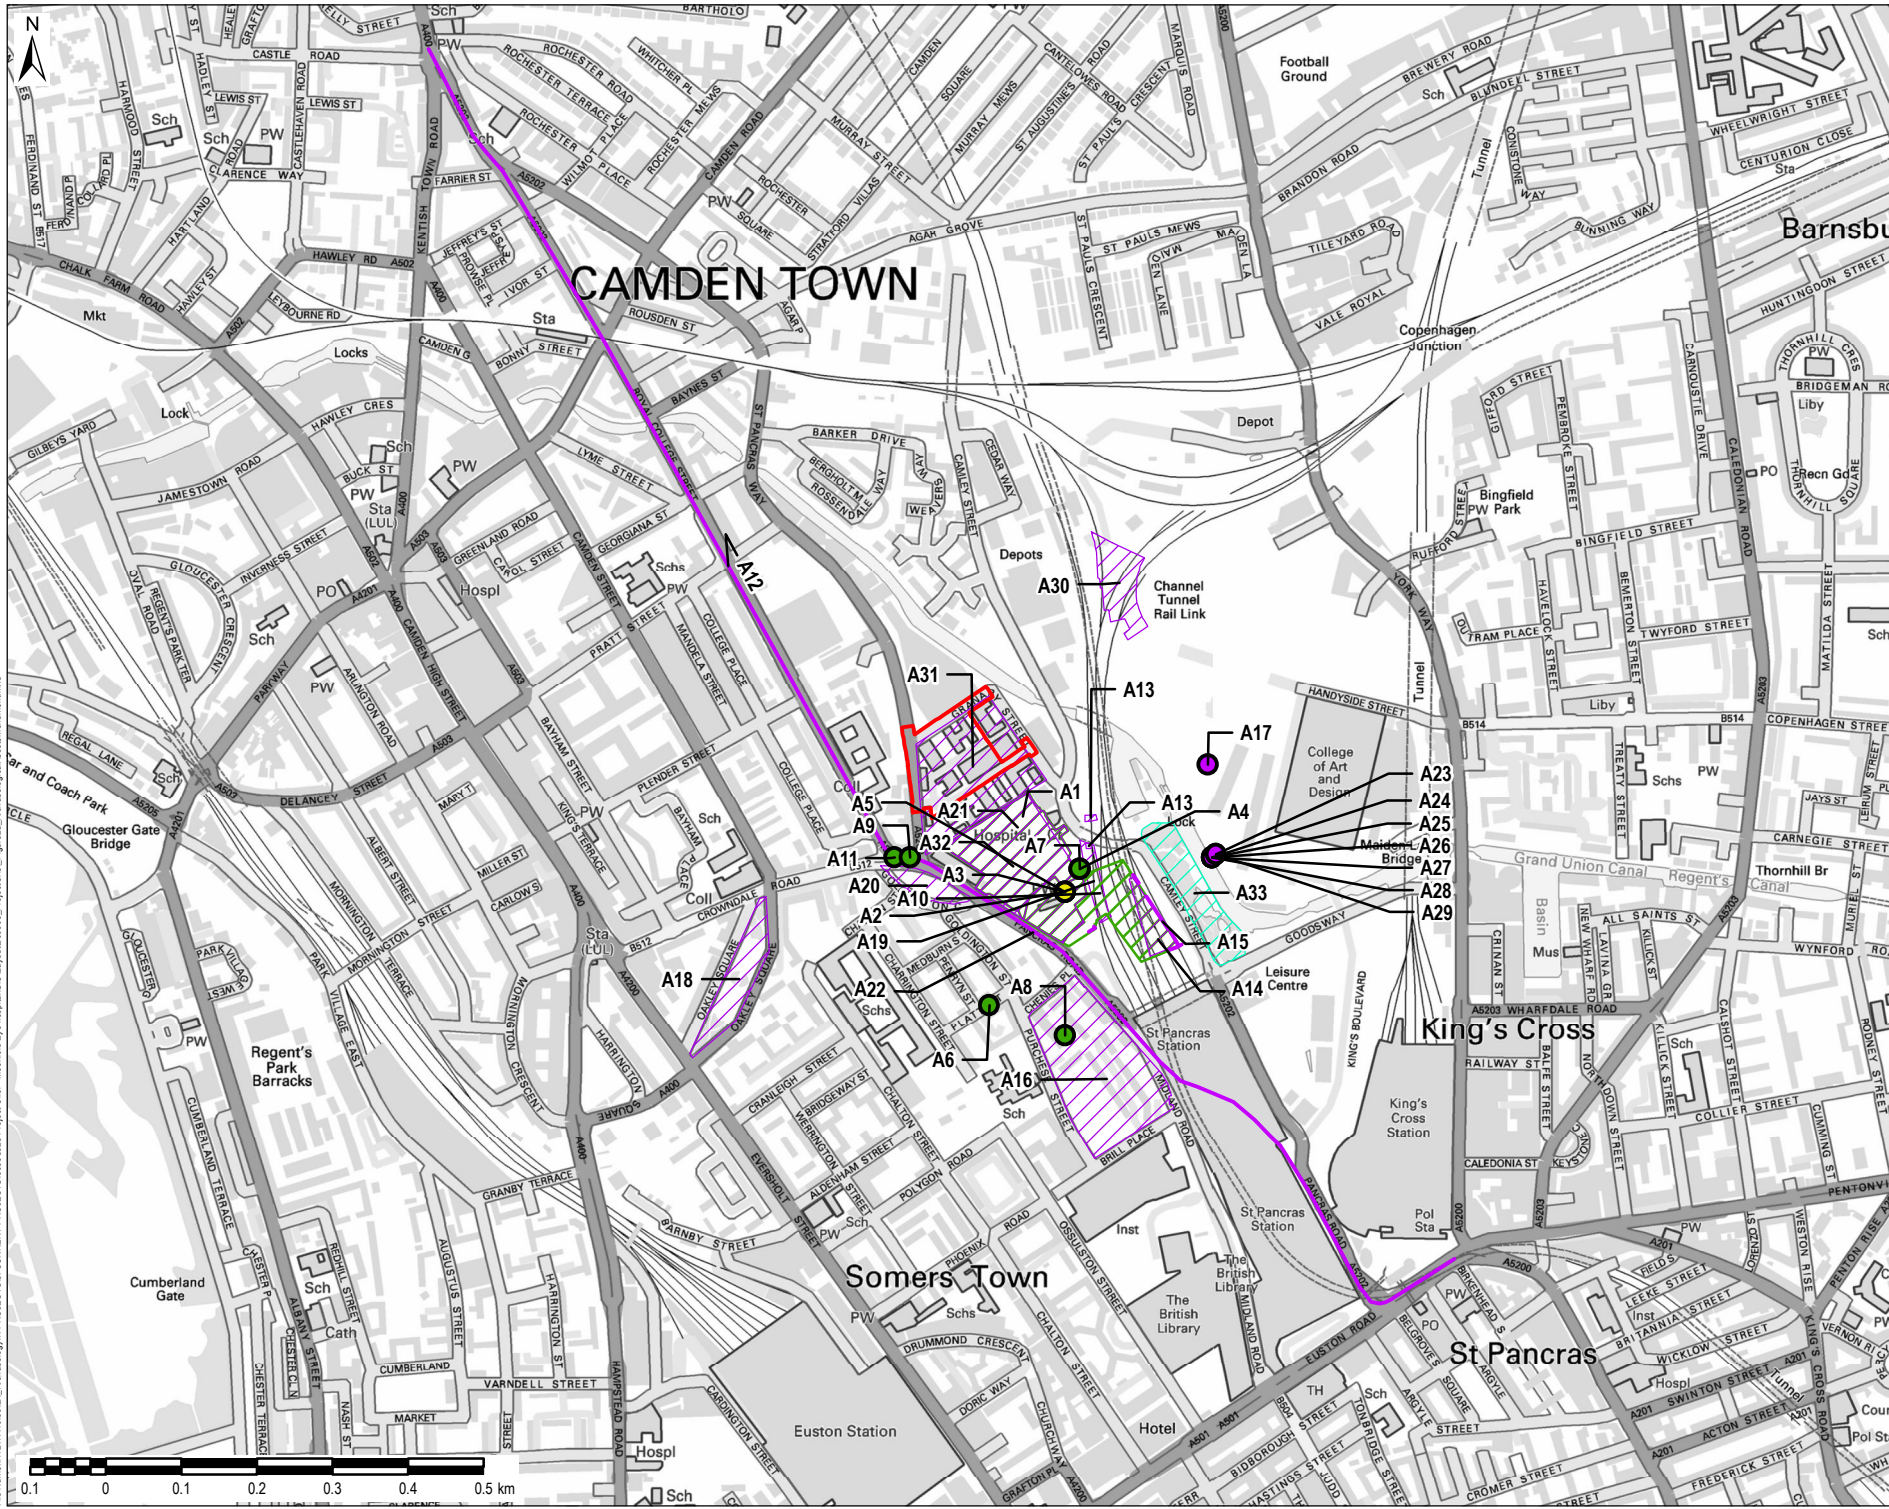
N

CAMDEN TOWN

Somers Town

King's Cross

St Pancras

Barnsbu

A1
A2
A3
A4
A5
A6
A7
A8
A9
A10
A11
A12
A13
A14
A15
A16
A17
A18
A19
A20
A21
A22
A23
A24
A25
A26
A27
A28
A29
A30
A31
A32
A33

Channel Tunnel Rail Link

College of Art and Design

Football Ground

Copenhagen Junction

Depot

Depots

Bingfield Park

Grand Union Canal

Regent's Canal

Thornhill Br

Maiden Lane Bridge

Leisure Centre

St Pancras Station

King's Cross Station

The British Library

Euston Station

Regent's Park Barracks

Cumberland Gate

Gloucester Gate Bridge

Car and Coach Park

Locks

Lock

Mkt

Hospl

Hospital

Sta (LUL)

Pol Sta

Basin

Mus

Inst

Hotel

CAMDEN ROAD
ROCHESTER ROAD
ROCHESTER TERRACE
ROCHESTER PLACE
ROCHESTER MEWS
ROCHESTER SQUARE
CAMDEN SQUARE
MURRAY STREET
MURRAY MEWS
CANTELOWES ROAD
AGAR GROVE
ST PAULS CRESCENT
ST PAULS MEWS
MAIDEN LANE
VALE ROYAL
BRANDON ROAD
TILEYARD ROAD
YORK WAY
BREWERY ROAD
BLUNDELL STREET
WHEELWRIGHT STREET
CENTURION CLOSE
BUNNING WAY
CALEDONIAN ROAD
HUNTINGDON STREET
THORNHILL CRES
BRIDGEMAN RO
THORNHILL SQUARE
BINGFIELD STREET
TWYFORD STREET
COPENHAGEN STREET
HANDYSIDE STREET
GOODSWAY
CAMLEY STREET
ST PANCRAS WAY
ROYAL COLLEGE STREET
CAMDEN STREET
CAMDEN HIGH STREET
KENTISH TOWN ROAD
CHALK FARM ROAD
PARKWAY
ARLINGTON ROAD
ALBERT STREET
MORNINGTON CRESCENT
MORNINGTON TERRACE
OAKLEY SQUARE
CROWNDALE ROAD
PANCRAS ROAD
MIDLAND ROAD
BRILL PLACE
OSSULSTON STREET
CHALTON STREET
EVERSHOLT STREET
EUSTON ROAD
DRUMMOND CRESCENT
CHURCHWAY
CARDINGTON STREET
HAMPSTEAD ROAD
ALBANY STREET
CUMBERLAND TERRACE
VARNDELL STREET
GRANBY TERRACE
BARNBY STREET
POLYGON ROAD
PURCHESE STREET
GOLDINGTON STREET
PRATT STREET
PLENDER STREET
BAYHAM STREET
GREENLAND ROAD
DELANCEY STREET
JAMESTOWN ROAD
GLOUCESTER CRESCENT
INVERNESS STREET
HAWLEY CRES
CASTLE ROAD
LEWIS ST
CLARENCE WAY
FARRIER ST
WILMOT PLACE
STRATFORD VILLAS
BARKER DRIVE
CEDAR WAY
LYME STREET
GEORGIANA ST
MANDELA STREET
COLLEGE PLACE
ARGYLE STREET
BIRKENHEAD S
SWINTON STREET
ACTON STREET
KING'S CROSS ROAD
PENTONVILLE
WHARFDALE ROAD
CALEDONIA ST
COLLIER STREET
RAILWAY ST
GIFFORD STREET
PEMBROKE STREET
CARNEGIE STREET
WYNFORD RO
ALL SAINTS ST
KING'S BOULEVARD

0.1  0  0.1  0.2  0.3  0.4  0.5 km